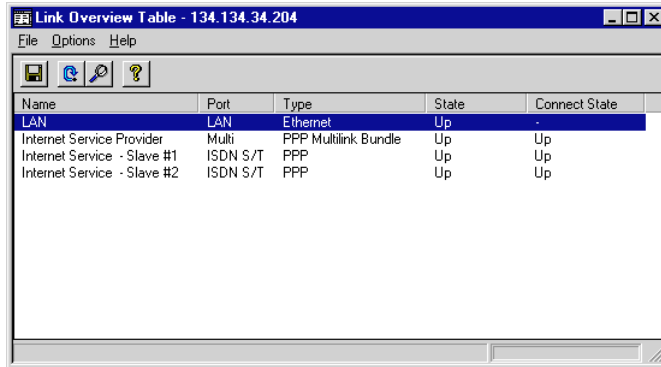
Link Overview Table - 134.134.34.204

File Options Help

| Name | Port | Type | State | Connect State |
|---|---|---|---|---|
| LAN | LAN | Ethernet | Up | - |
| Internet Service Provider | Multi | PPP Multilink Bundle | Up | Up |
| Internet Service - Slave #1 | ISDN S/T | PPP | Up | Up |
| Internet Service - Slave #2 | ISDN S/T | PPP | Up | Up |